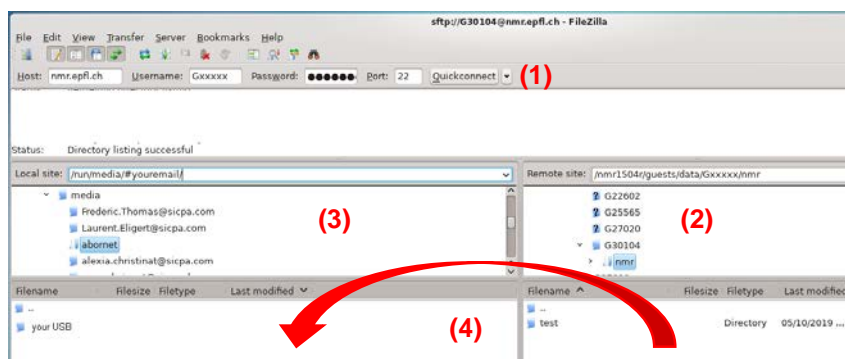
sftp://G30104@nmr.epfl.ch - FileZilla

File Edit View Transfer Server Bookmarks Help

Host: nmr.epfl.ch Username: Gxxxxx Password: ●●●●●● Port: 22 Quickconnect (1)

Status: Directory listing successful

Local site: /run/media/#youremail/

media
Frederic.Thomas@sicpa.com
Laurent.Eligert@sicpa.com
abornet
alexia.christinat@sicpa.com

(3)

Remote site: /nmr1504r/guests/data/Gxxxxx/nmr

G22602
G25565
G27020
G30104
nmr

(2)

| Filename | Filesize | Filetype | Last modified |
|---|---|---|---|
| .. | | | |
| your USB | | | |

(4)

| Filename | Filesize | Filetype | Last modified |
|---|---|---|---|
| .. | | | |
| test | | Directory | 05/10/2019 ... |